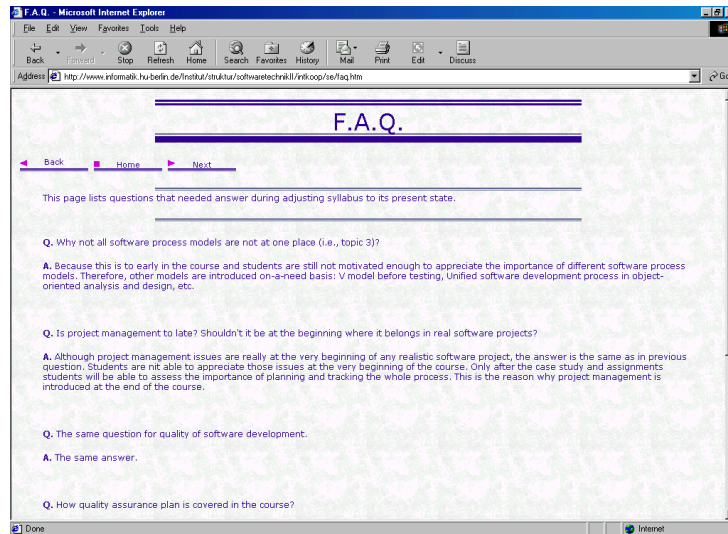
F.A.Q. - Microsoft Internet Explorer

File Edit View Favorites Tools Help

Back Forward Stop Refresh Home Search Favorites History Mail Print Edit Discuss

Address http://www.informatik.hu-berlin.de/Institut/struktur/softwaretechnikII/intkoop/se/faq.htm

F.A.Q.

Back Home Next

This page lists questions that needed answer during adjusting syllabus to its present state.

Q. Why not all software process models are not at one place (i.e., topic 3)?

A. Because this is to early in the course and students are still not motivated enough to appreciate the importance of different software process models. Therefore, other models are introduced on-a-need basis: V model before testing, Unified software development process in object-oriented analysis and design, etc.

Q. Is project management to late? Shouldn't it be at the beginning where it belongs in real software projects?

A. Although project management issues are really at the very beginning of any realistic software project, the answer is the same as in previous question. Students are nit able to appreciate those issues at the very beginning of the course. Only after the case study and assignments students will be able to assess the importance of planning and tracking the whole process. This is the reason why project management is introduced at the end of the course.

Q. The same question for quality of software development.

A. The same answer.

Q. How quality assurance plan is covered in the course?

Done

Internet